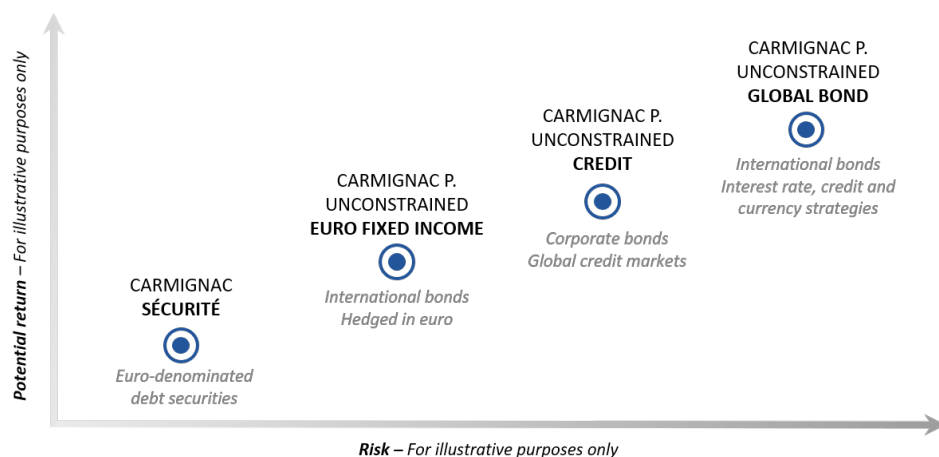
Potential return – For illustrative purposes only

CARMIGNAC
SÉCURITÉ
Euro-denominated debt securities

CARMIGNAC P.
UNCONSTRAINED
EURO FIXED INCOME
International bonds
Hedged in euro

CARMIGNAC P.
UNCONSTRAINED
CREDIT
Corporate bonds
Global credit markets

CARMIGNAC P.
UNCONSTRAINED
GLOBAL BOND
International bonds
Interest rate, credit and currency strategies

Risk – For illustrative purposes only